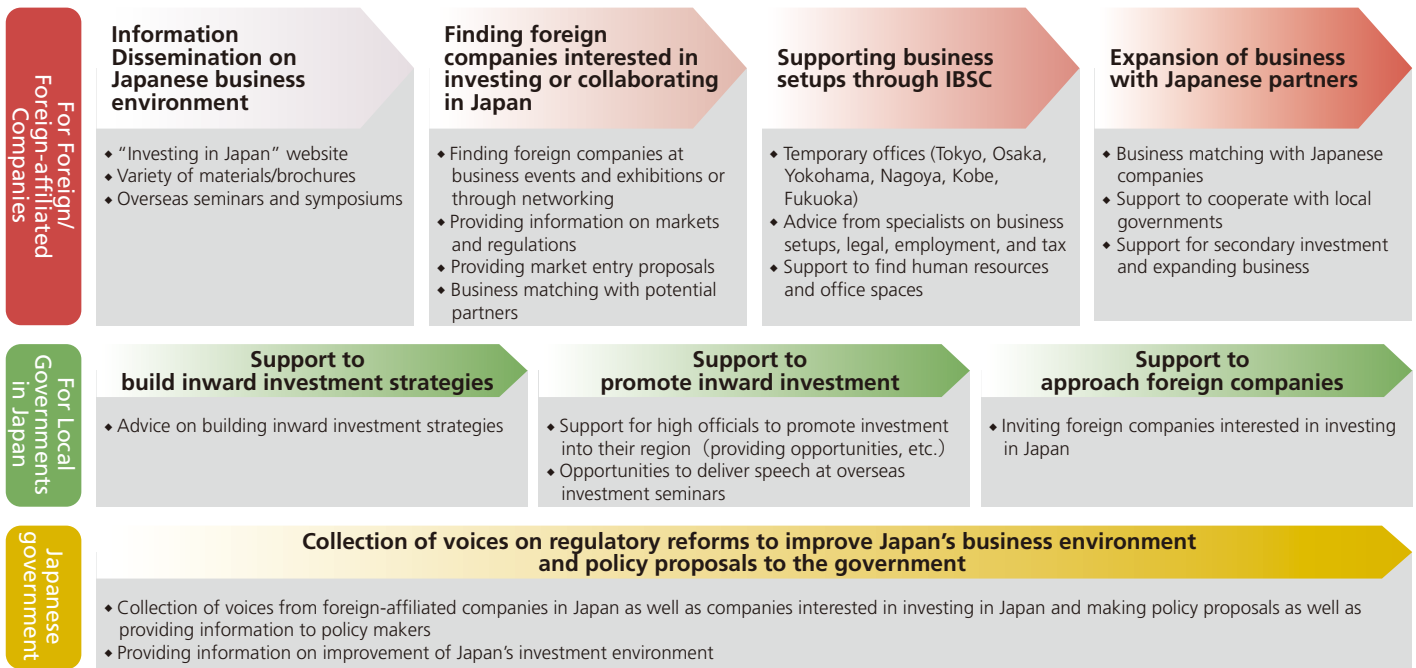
For Foreign/ Foreign-affiliated Companies

Information Dissemination on Japanese business environment

◆ “Investing in Japan” website
◆ Variety of materials/brochures
◆ Overseas seminars and symposiums

Finding foreign companies interested in investing or collaborating in Japan

◆ Finding foreign companies at business events and exhibitions or through networking
◆ Providing information on markets and regulations
◆ Providing market entry proposals
◆ Business matching with potential partners

Supporting business setups through IBSC

◆ Temporary offices (Tokyo, Osaka, Yokohama, Nagoya, Kobe, Fukuoka)
◆ Advice from specialists on business setups, legal, employment, and tax
◆ Support to find human resources and office spaces

Expansion of business with Japanese partners

◆ Business matching with Japanese companies
◆ Support to cooperate with local governments
◆ Support for secondary investment and expanding business

For Local Governments in Japan

Support to build inward investment strategies

◆ Advice on building inward investment strategies

Support to promote inward investment

◆ Support for high officials to promote investment into their region（providing opportunities, etc.）
◆ Opportunities to deliver speech at overseas investment seminars

Support to approach foreign companies

◆ Inviting foreign companies interested in investing in Japan

Japanese government

Collection of voices on regulatory reforms to improve Japan’s business environment and policy proposals to the government

◆ Collection of voices from foreign-affiliated companies in Japan as well as companies interested in investing in Japan and making policy proposals as well as providing information to policy makers
◆ Providing information on improvement of Japan’s investment environment